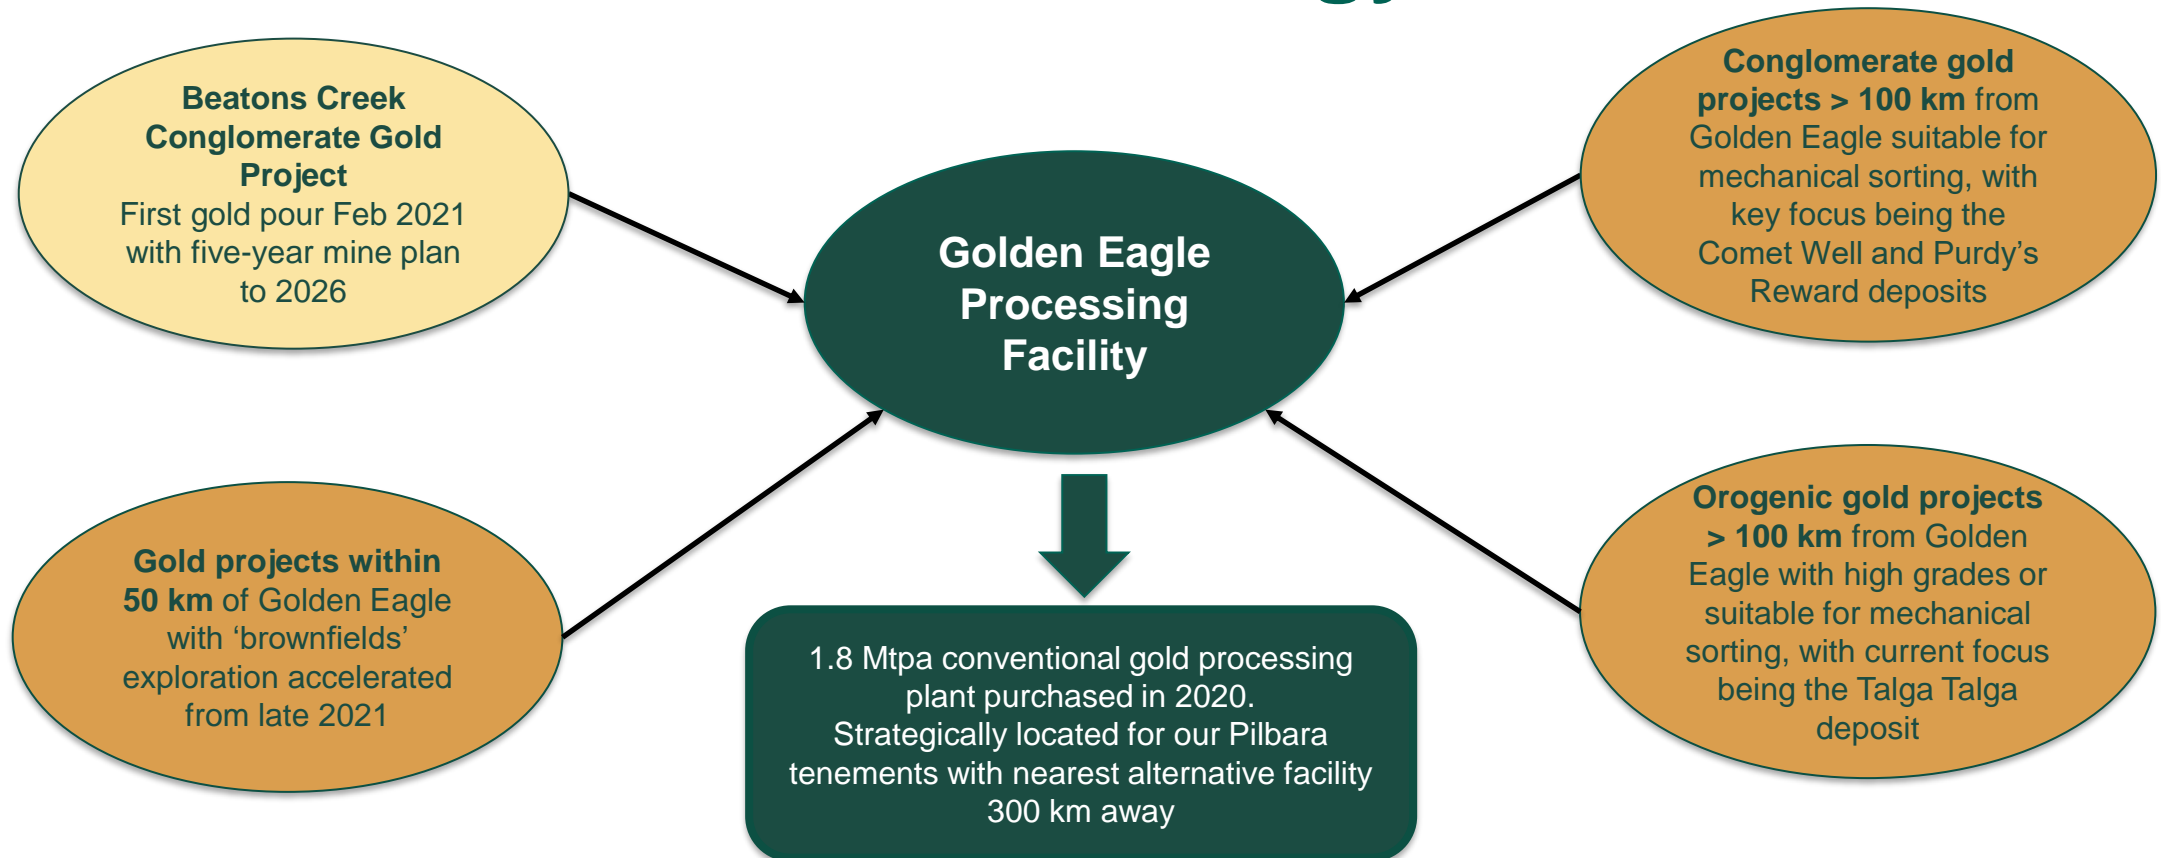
Beatons Creek Conglomerate Gold Project
First gold pour Feb 2021 with five-year mine plan to 2026

Golden Eagle Processing Facility

Conglomerate gold projects > 100 km from Golden Eagle suitable for mechanical sorting, with key focus being the Comet Well and Purdy's Reward deposits

Gold projects within 50 km of Golden Eagle with 'brownfields' exploration accelerated from late 2021

1.8 Mtpa conventional gold processing plant purchased in 2020. Strategically located for our Pilbara tenements with nearest alternative facility 300 km away

Orogenic gold projects > 100 km from Golden Eagle with high grades or suitable for mechanical sorting, with current focus being the Talga Talga deposit